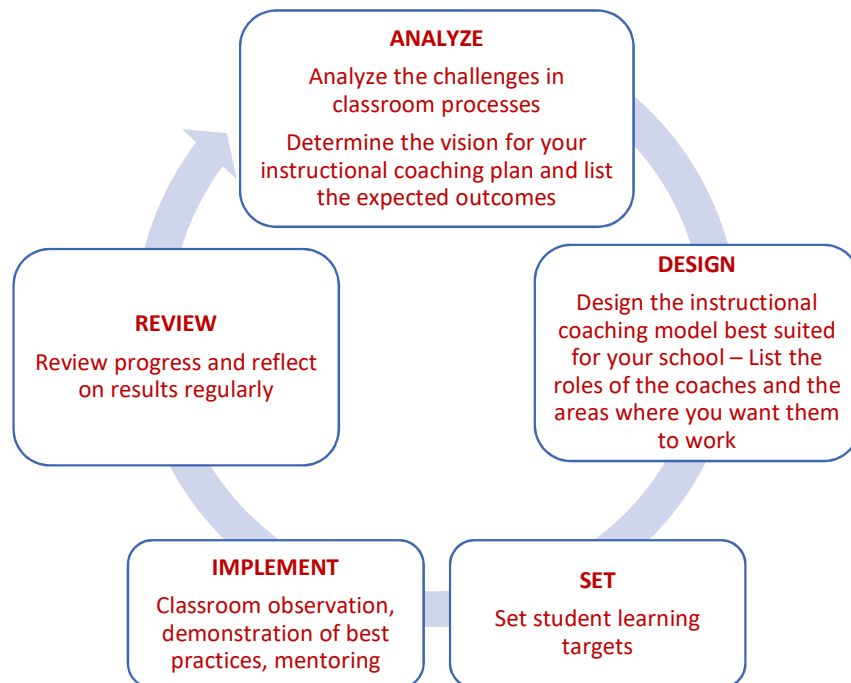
ANALYZE

Analyze the challenges in classroom processes

Determine the vision for your instructional coaching plan and list the expected outcomes

DESIGN

Design the instructional coaching model best suited for your school – List the roles of the coaches and the areas where you want them to work

SET

Set student learning targets

IMPLEMENT

Classroom observation, demonstration of best practices, mentoring

REVIEW

Review progress and reflect on results regularly